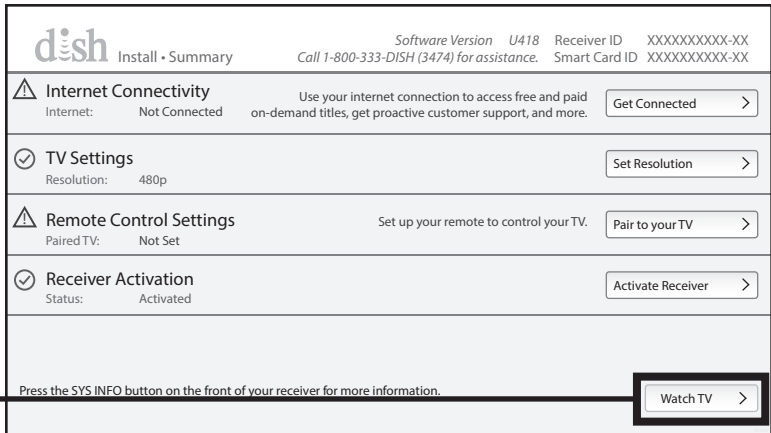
dish Install • Summary

Software Version U418 Receiver ID XXXXXXXXXX-XX
Call 1-800-333-DISH (3474) for assistance. Smart Card ID XXXXXXXXXX-XX

Internet Connectivity
Internet: Not Connected
Use your internet connection to access free and paid on-demand titles, get proactive customer support, and more.
Get Connected >

TV Settings
Resolution: 480p
Set Resolution >

Remote Control Settings
Paired TV: Not Set
Set up your remote to control your TV.
Pair to your TV >

Receiver Activation
Status: Activated
Activate Receiver >

Press the SYS INFO button on the front of your receiver for more information.

Watch TV >